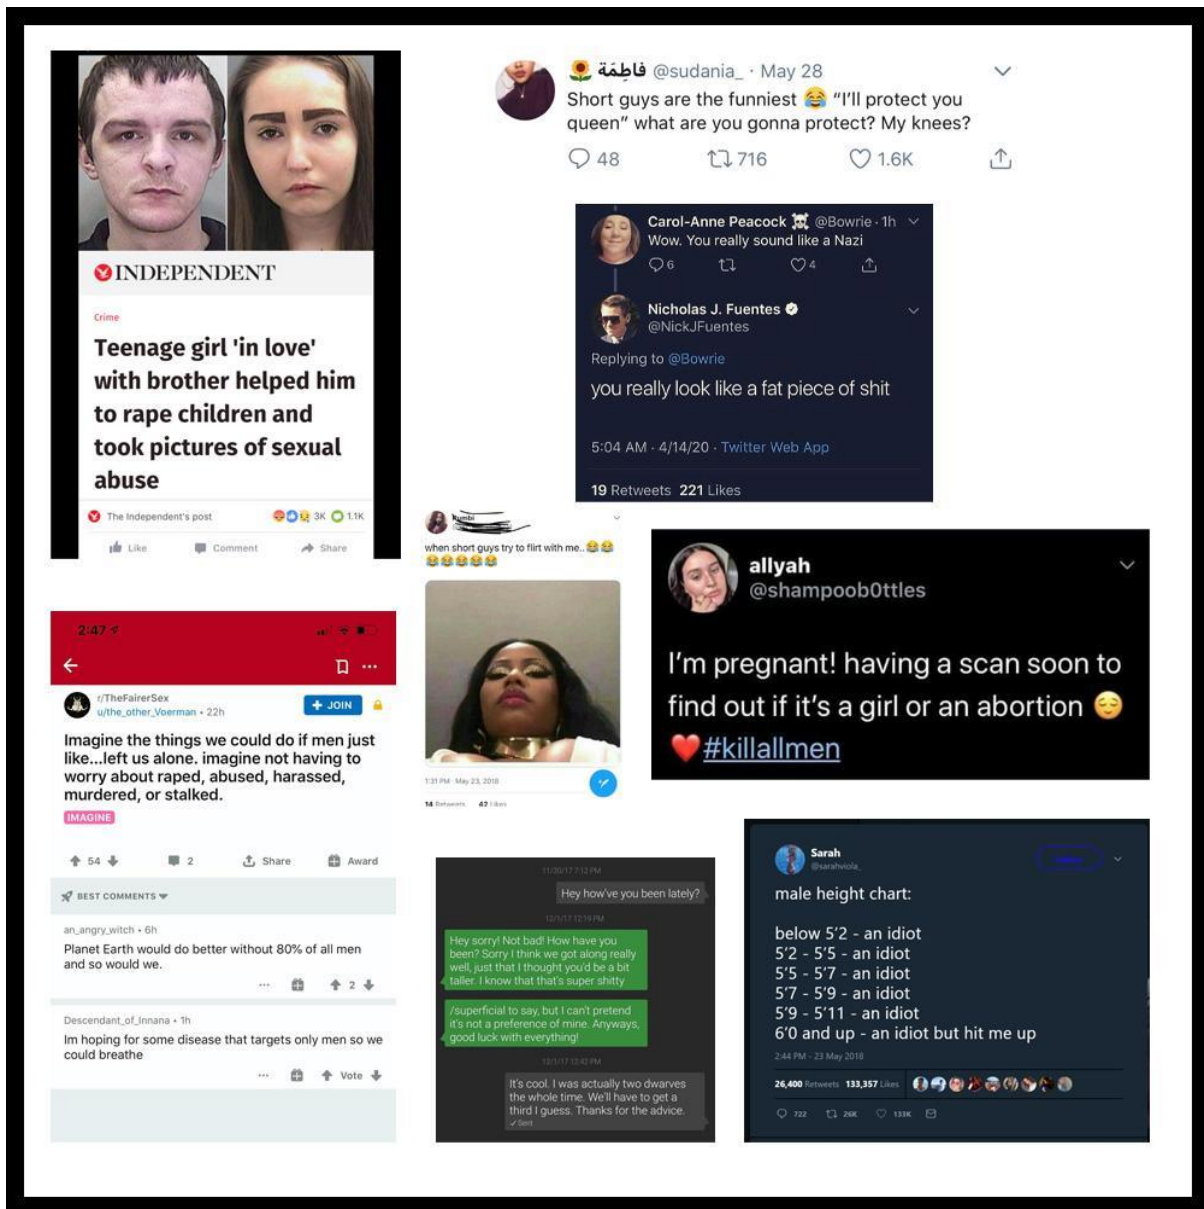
INDEPENDENT

Crime

Teenage girl 'in love' with brother helped him to rape children and took pictures of sexual abuse

The Independent's post 3K 1.1K

Like Comment Share

🌻 فاطِمَة @sudania_ · May 28
Short guys are the funniest 😂 "I'll protect you queen" what are you gonna protect? My knees?

48 716 1.6K

Carol-Anne Peacock @Bowrie · 1h
Wow. You really sound like a Nazi

6 4

Nicholas J. Fuentes
@NickJFuentes

Replying to @Bowrie

you really look like a fat piece of shit

5:04 AM · 4/14/20 · Twitter Web App

19 Retweets 221 Likes

when short guys try to flirt with me.. 😂😂😂😂😂😂😂

1:31 PM · May 23, 2018

14 Retweets 42 Likes

allyah
@shampoob0ttles

I'm pregnant! having a scan soon to find out if it's a girl or an abortion 😌 ❤️ #killallmen

2:47

r/TheFairerSex
u/the_other_Voerman · 22h

JOIN

Imagine the things we could do if men just like...left us alone. imagine not having to worry about raped, abused, harassed, murdered, or stalked.

IMAGINE

54 2 Share Award

BEST COMMENTS

an_angry_witch · 6h
Planet Earth would do better without 80% of all men and so would we.

2

Descendant_of_Innana · 1h
Im hoping for some disease that targets only men so we could breathe

Vote

11/30/17 7:12 PM

Hey how've you been lately?

12/1/17 12:19 PM

Hey sorry! Not bad! How have you been? Sorry I think we got along really well, just that I thought you'd be a bit taller. I know that that's super shitty

/superficial to say, but I can't pretend it's not a preference of mine. Anyways, good luck with everything!

12/1/17 12:42 PM

It's cool. I was actually two dwarves the whole time. We'll have to get a third I guess. Thanks for the advice.
Sent

Sarah
@sarahviola_

male height chart:

below 5'2 - an idiot
5'2 - 5'5 - an idiot
5'5 - 5'7 - an idiot
5'7 - 5'9 - an idiot
5'9 - 5'11 - an idiot
6'0 and up - an idiot but hit me up

2:44 PM - 23 May 2018

26,400 Retweets 133,357 Likes

722 26K 133K